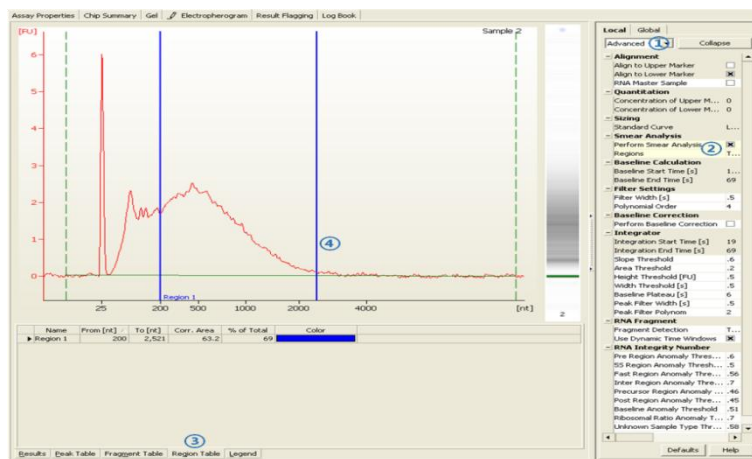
Assay Properties | Chip Summary | Gel | Electropherogram | Result Flagging | Log Book

[FU]

Sample 2

6
5
4
3
2
1
0

25 200 500 1000 2000 4000 [nt]

Region 1

4

2

| Name | From [nt] | To [nt] | Corr. Area | % of Total | Color |
|---|---|---|---|---|---|
| ▶ Region 1 | 200 | 2,521 | 63.2 | 69 | |

Results | Peak Table | Fragment Table | Region Table | Legend

3

Local | Global

Advanced 1 Collapse

Alignment
Align to Upper Marker
Align to Lower Marker
RNA Master Sample
Quantitation
Concentration of Upper M... 0
Concentration of Lower M... 0
Sizing
Standard Curve L...
Smear Analysis
Perform Smear Analysis
Regions T...
2
Baseline Calculation
Baseline Start Time [s] 1...
Baseline End Time [s] 69
Filter Settings
Filter Width [s] .5
Polynomial Order 4
Baseline Correction
Perform Baseline Correction
Integrator
Integration Start Time [s] 19
Integration End Time [s] 69
Slope Threshold .6
Area Threshold .2
Height Threshold [FU] .5
Width Threshold [s] .5
Baseline Plateau [s] 6
Peak Filter Width [s] .5
Peak Filter Polynom 2
RNA Fragment
Fragment Detection T...
Use Dynamic Time Windows
RNA Integrity Number
Pre Region Anomaly Thres... .6
5S Region Anomaly Thresh... .5
Fast Region Anomaly Thre... .56
Inter Region Anomaly Thre... .7
Precursor Region Anomaly ... .46
Post Region Anomaly Thre... .45
Baseline Anomaly Threshold .51
Ribosomal Ratio Anomaly T... .7
Unknown Sample Type Thr... .58

Defaults | Help